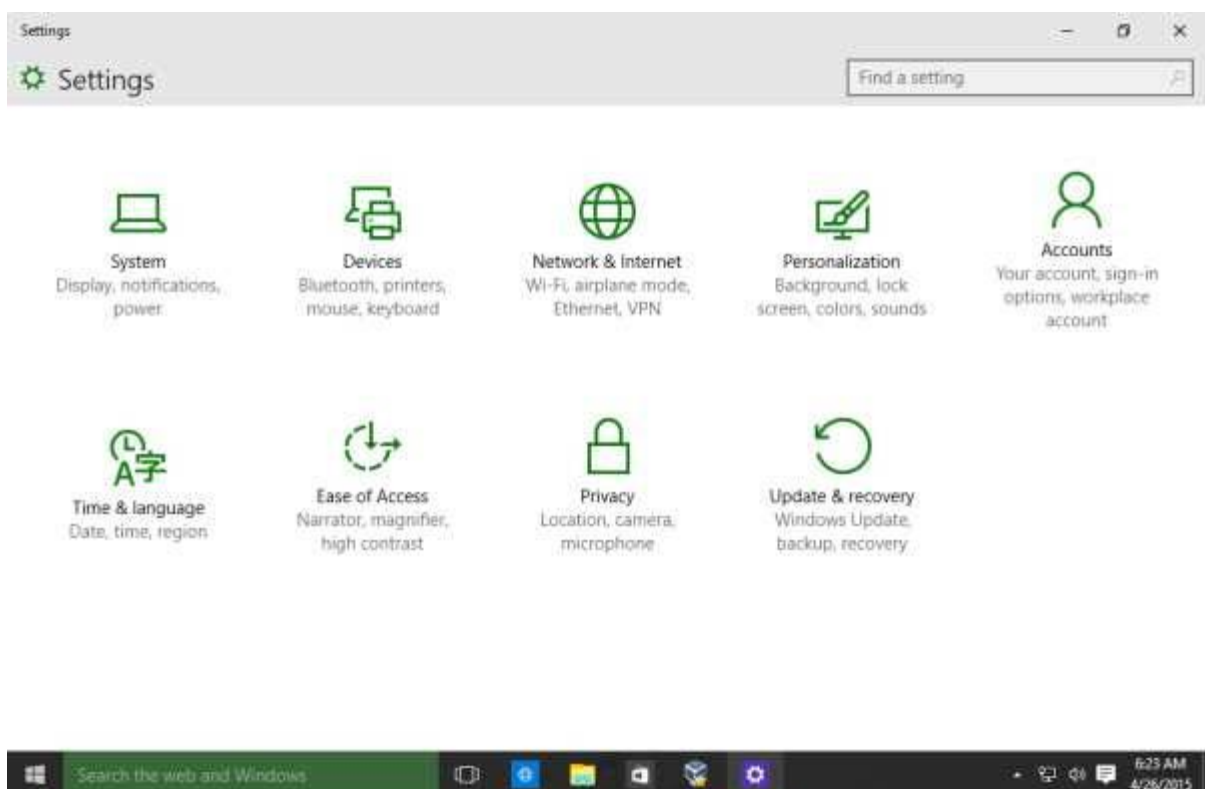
Settings

Settings

Find a setting

System
Display, notifications, power

Devices
Bluetooth, printers, mouse, keyboard

Network & Internet
Wi-Fi, airplane mode, Ethernet, VPN

Personalization
Background, lock screen, colors, sounds

Accounts
Your account, sign-in options, workplace account

Time & language
Date, time, region

Ease of Access
Narrator, magnifier, high contrast

Privacy
Location, camera, microphone

Update & recovery
Windows Update, backup, recovery

Search the web and Windows

6:23 AM
4/26/2015